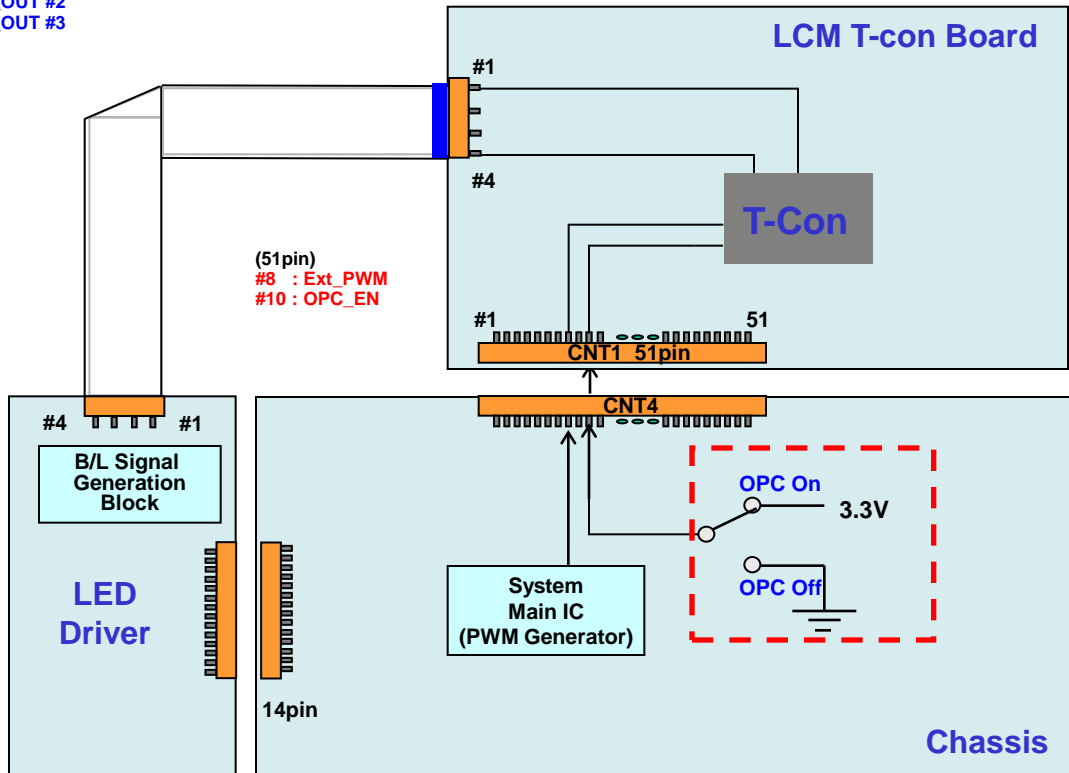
OUT #2
OUT #3

LCM T-con Board

#1

#4

T-Con

(51pin)
#8 : Ext_PWM
#10 : OPC_EN

#1

51

CNT1 51pin

CNT4

#4

#1

B/L Signal Generation Block

LED Driver

OPC On

3.3V

OPC Off

System Main IC (PWM Generator)

14pin

Chassis